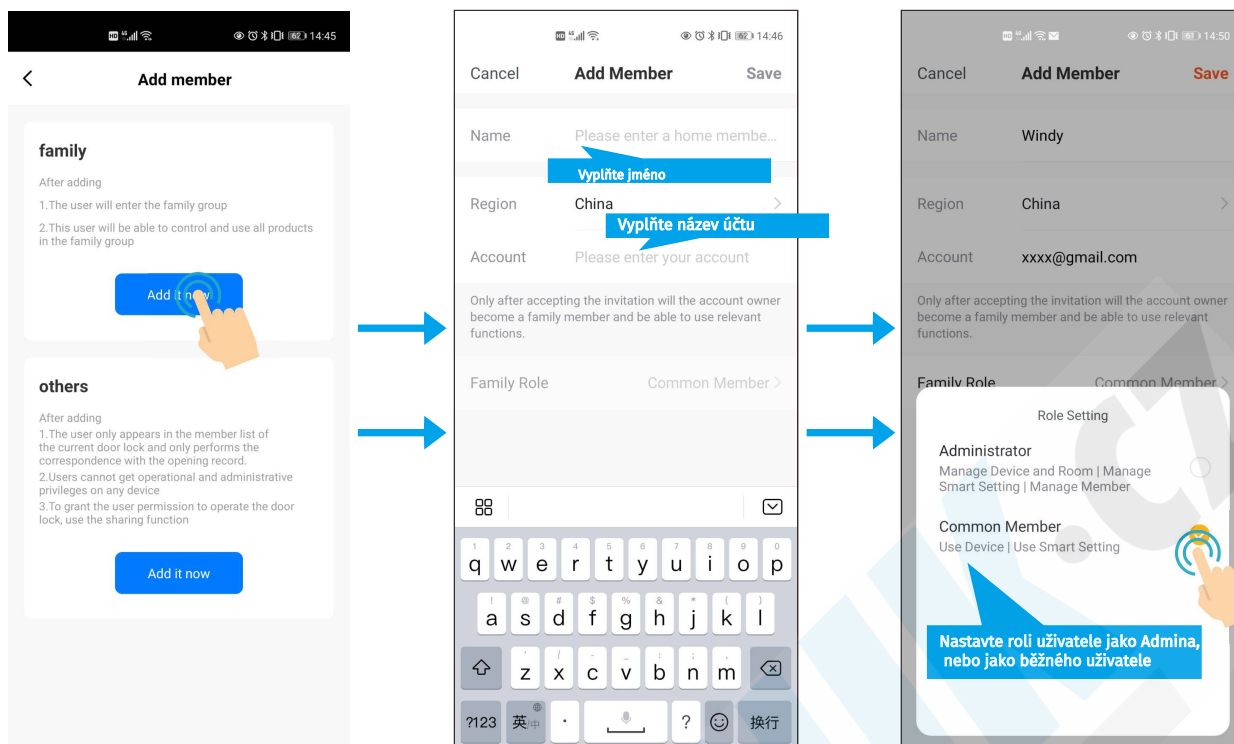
14:45

Add member

family

After adding

1.The user will enter the family group

2.This user will be able to control and use all products in the family group

Add it now

others

After adding

1.The user only appears in the member list of the current door lock and only performs the correspondence with the opening record.

2.Users cannot get operational and administrative privileges on any device

3.To grant the user permission to operate the door lock, use the sharing function

Add it now

14:46

Cancel Add Member Save

Name Please enter a home membe...

Vyplňte jméno

Region China

Vyplňte název účtu

Account Please enter your account

Only after accepting the invitation will the account owner become a family member and be able to use relevant functions.

Family Role Common Member

q w e r t y u i o p
a s d f g h j k l
z x c v b n m
?123 英 . ? 換行

14:50

Cancel Add Member Save

Name Windy

Region China

Account xxxx@gmail.com

Only after accepting the invitation will the account owner become a family member and be able to use relevant functions.

Family Role Common Member

Role Setting

Administrator
Manage Device and Room | Manage Smart Setting | Manage Member

Common Member
Use Device | Use Smart Setting

Nastavte roli uživatele jako Admina, nebo jako běžného uživatele